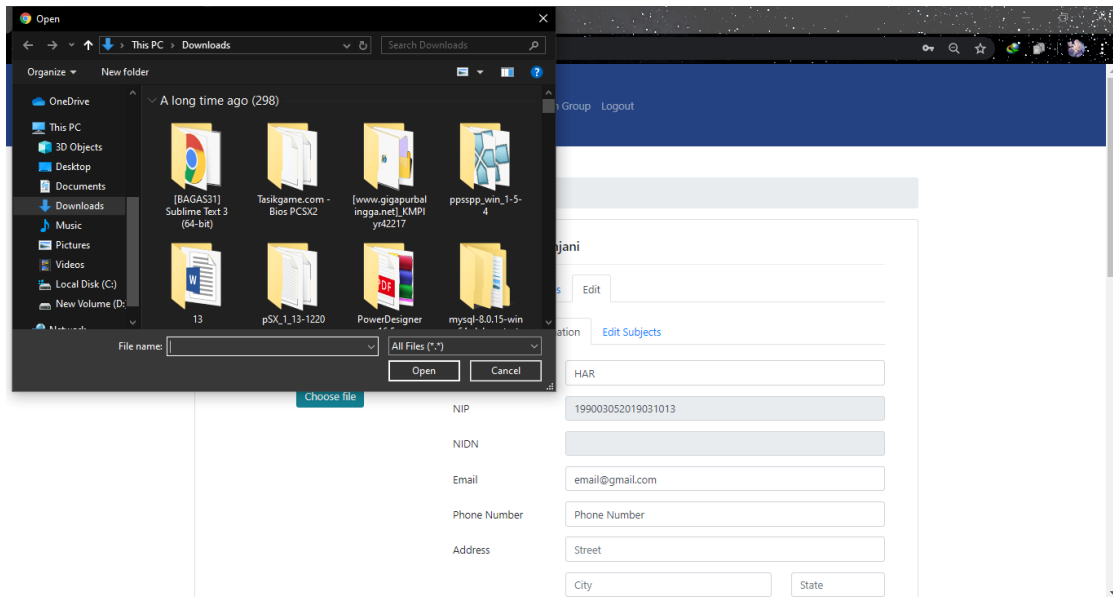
Open

This PC > Downloads

Search Downloads

Organize ▾ New folder

OneDrive
This PC
3D Objects
Desktop
Documents
Downloads
Music
Pictures
Videos
Local Disk (C:)
New Volume (D:
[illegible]

A long time ago (298)

[BAGAS31] Sublime Text 3 (64-bit)

Tasikgame.com - Bios PCSX2

[www.gigapurbalingga.net]_KMPlyr42217

ppsspp_win_1-5-4

13

pSX_1_13-1220

PowerDesigner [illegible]

mysql-8.0.15-win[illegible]

File name:

All Files (*.*)

Open Cancel

n Group Logout

njani

s Edit

ation Edit Subjects

Choose file

HAR

NIP 199003052019031013

NIDN

Email email@gmail.com

Phone Number Phone Number

Address Street

City State